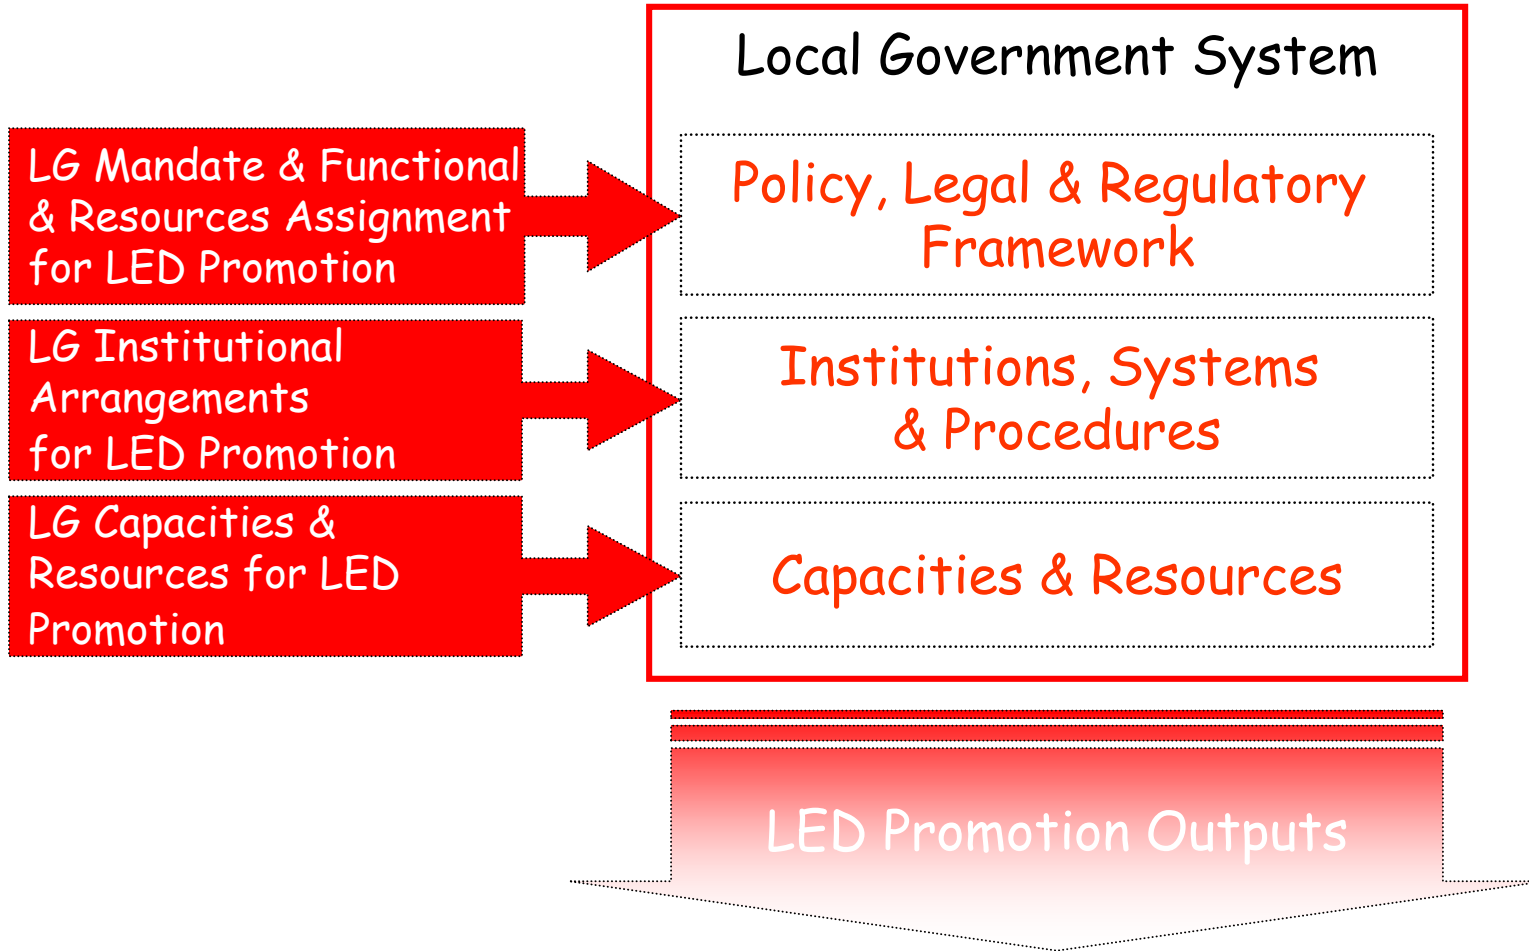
Local Government System

LG Mandate & Functional & Resources Assignment for LED Promotion

Policy, Legal & Regulatory Framework

LG Institutional Arrangements for LED Promotion

Institutions, Systems & Procedures

LG Capacities & Resources for LED Promotion

Capacities & Resources

LED Promotion Outputs